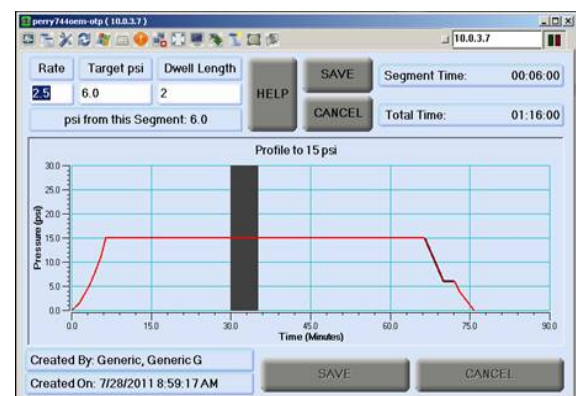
perry744oem-otp ( 10.0.3.7 )

10.0.3.7

| Rate | Target psi | Dwell Length |
|---|---|---|
| 2.5 | 6.0 | 2 |

psi from this Segment: 6.0

HELP

SAVE

CANCEL

Segment Time: 00:06:00

Total Time: 01:16:00

Profile to 15 psi

Pressure (psi)

30.0
25.0
20.0
15.0
10.0
5.0
0.0

0.0 15.0 30.0 45.0 60.0 75.0 90.0

Time (Minutes)

Created By: Generic, Generic G

Created On: 7/28/2011 8:59:17 AM

SAVE

CANCEL